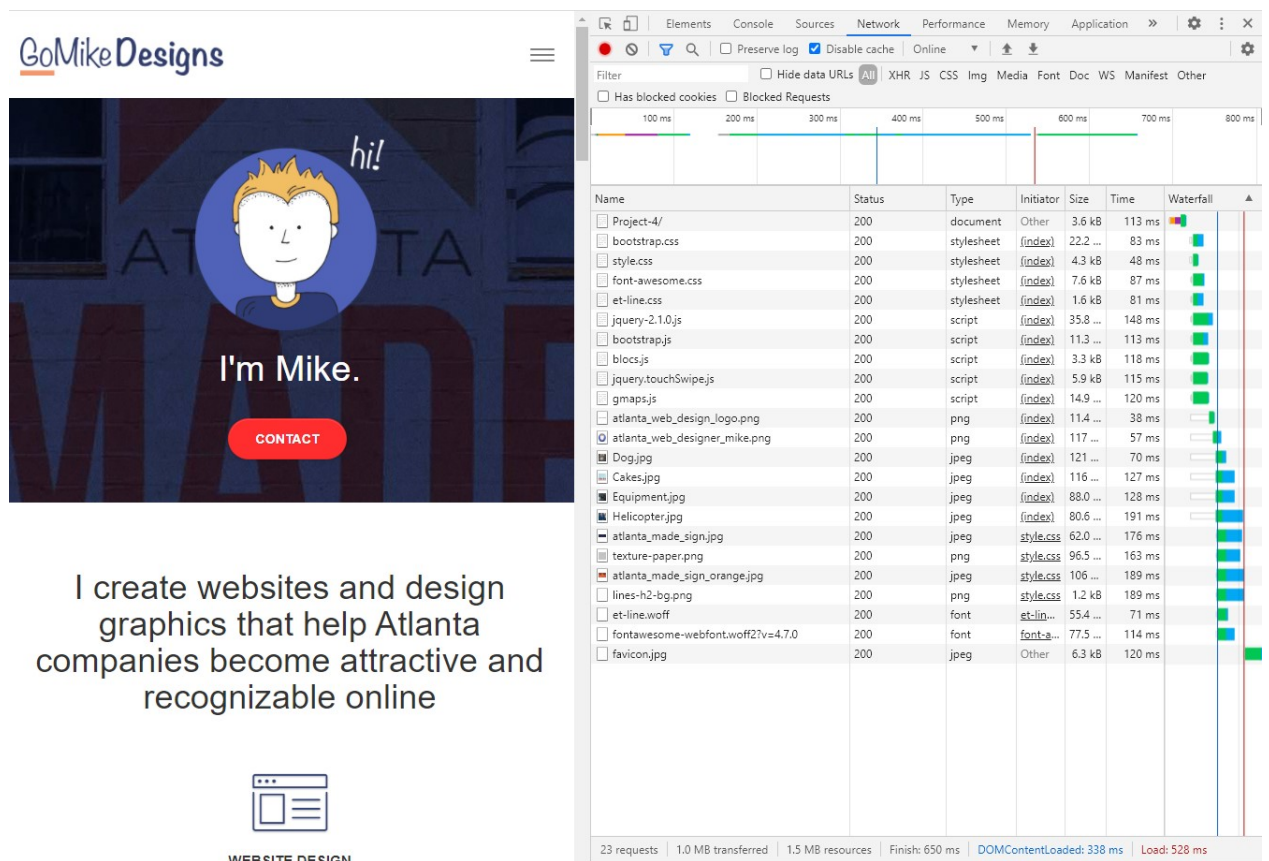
GoMike Designs

hi!

I'm Mike.

CONTACT

I create websites and design graphics that help Atlanta companies become attractive and recognizable online

WEBSITE DESIGN

Elements Console Sources Network Performance Memory Application »

Preserve log Disable cache Online

Filter Hide data URLs All XHR JS CSS Img Media Font Doc WS Manifest Other

Has blocked cookies Blocked Requests

100 ms 200 ms 300 ms 400 ms 500 ms 600 ms 700 ms 800 ms

| Name | Status | Type | Initiator | Size | Time | Waterfall |
|---|---|---|---|---|---|---|
| Project-4/ | 200 | document | Other | 3.6 kB | 113 ms | |
| bootstrap.css | 200 | stylesheet | (index) | 22.2 ... | 83 ms | |
| style.css | 200 | stylesheet | (index) | 4.3 kB | 48 ms | |
| font-awesome.css | 200 | stylesheet | (index) | 7.6 kB | 87 ms | |
| et-line.css | 200 | stylesheet | (index) | 1.6 kB | 81 ms | |
| jquery-2.1.0.js | 200 | script | (index) | 35.8 ... | 148 ms | |
| bootstrap.js | 200 | script | (index) | 11.3 ... | 113 ms | |
| blocs.js | 200 | script | (index) | 3.3 kB | 118 ms | |
| jquery.touchSwipe.js | 200 | script | (index) | 5.9 kB | 115 ms | |
| gmaps.js | 200 | script | (index) | 14.9 ... | 120 ms | |
| atlanta_web_design_logo.png | 200 | png | (index) | 11.4 ... | 38 ms | |
| atlanta_web_designer_mike.png | 200 | png | (index) | 117 ... | 57 ms | |
| Dog.jpg | 200 | jpeg | (index) | 121 ... | 70 ms | |
| Cakes.jpg | 200 | jpeg | (index) | 116 ... | 127 ms | |
| Equipment.jpg | 200 | jpeg | (index) | 88.0 ... | 128 ms | |
| Helicopter.jpg | 200 | jpeg | (index) | 80.6 ... | 191 ms | |
| atlanta_made_sign.jpg | 200 | jpeg | style.css | 62.0 ... | 176 ms | |
| texture-paper.png | 200 | png | style.css | 96.5 ... | 163 ms | |
| atlanta_made_sign_orange.jpg | 200 | jpeg | style.css | 106 ... | 189 ms | |
| lines-h2-bg.png | 200 | png | style.css | 1.2 kB | 189 ms | |
| et-line.woff | 200 | font | et-lin... | 55.4 ... | 71 ms | |
| fontawesome-webfont.woff2?v=4.7.0 | 200 | font | font-a... | 77.5 ... | 114 ms | |
| favicon.jpg | 200 | jpeg | Other | 6.3 kB | 120 ms | |

23 requests | 1.0 MB transferred | 1.5 MB resources | Finish: 650 ms | DOMContentLoaded: 338 ms | Load: 528 ms